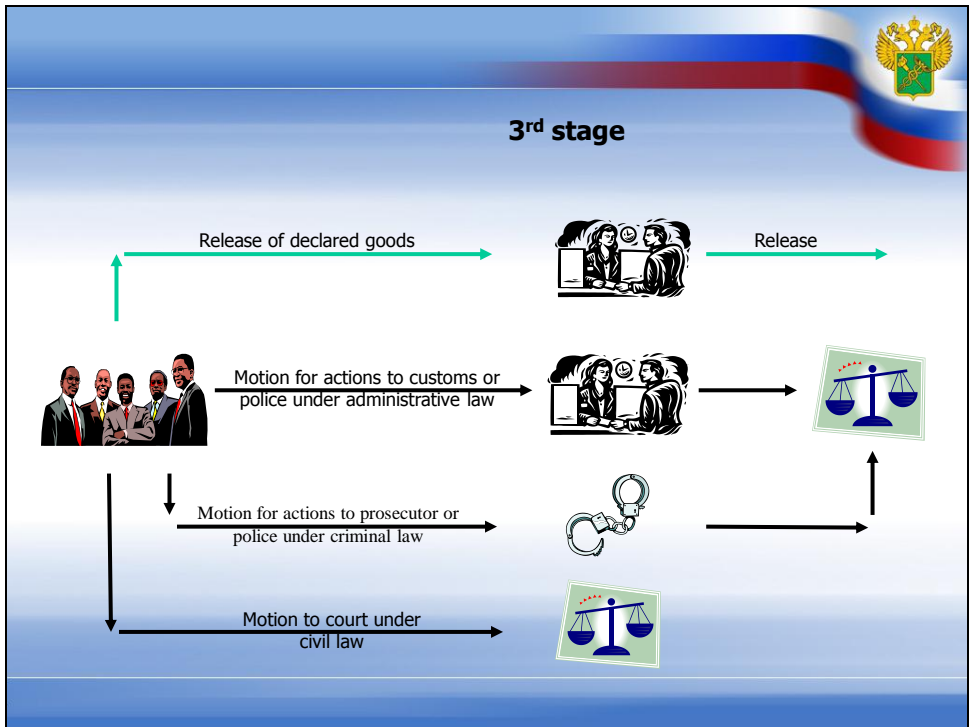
3$^{rd}$ stage

Release of declared goods

Release

Motion for actions to customs or police under administrative law

Motion for actions to prosecutor or police under criminal law

Motion to court under civil law